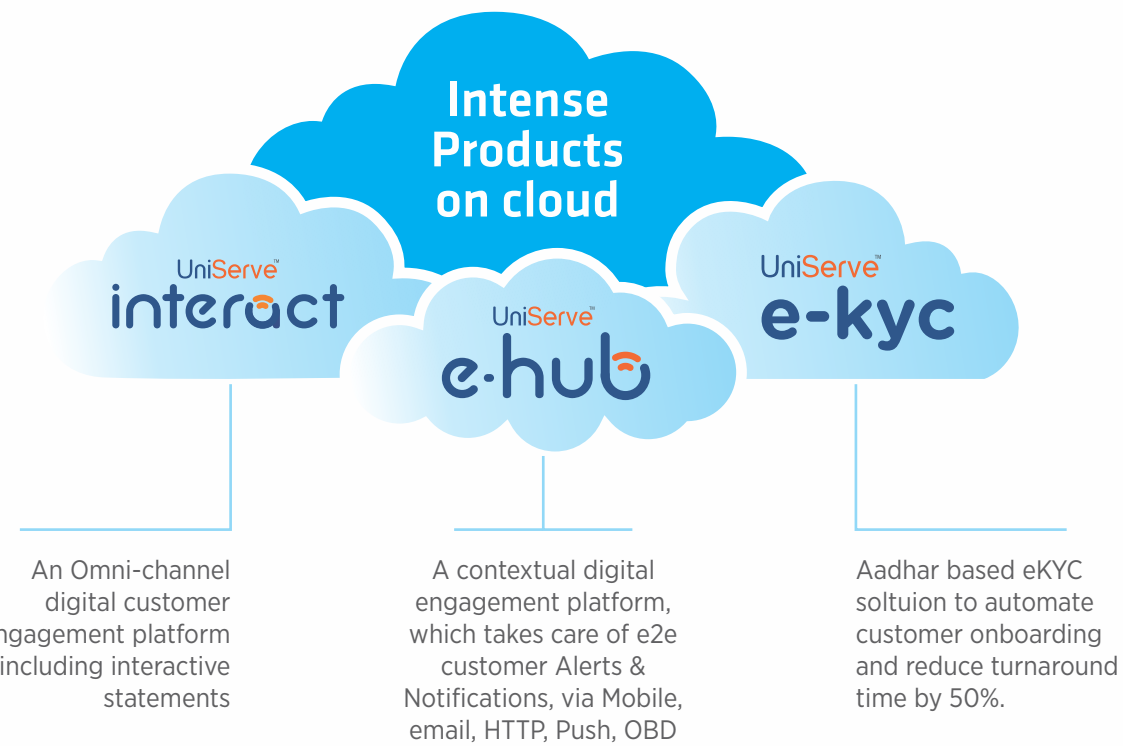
Intense Products on cloud

UniServe™
interact

UniServe™
e-hub

UniServe™
e-kyc

An Omni-channel digital customer ngagement platform including interactive statements

A contextual digital engagement platform, which takes care of e2e customer Alerts & Notifications, via Mobile, email, HTTP, Push, OBD

Aadhar based eKYC soltuion to automate customer onboarding and reduce turnaround time by 50%.